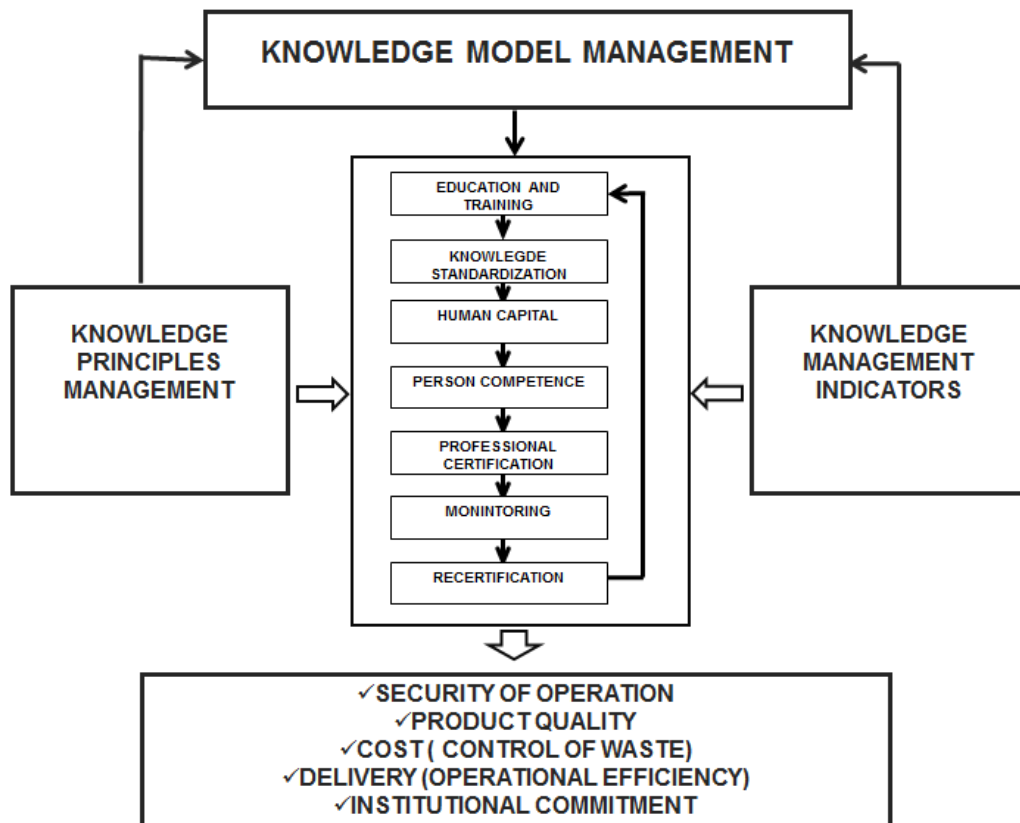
KNOWLEDGE MODEL MANAGEMENT

KNOWLEDGE PRINCIPLES MANAGEMENT

EDUCATION AND TRAINING

KNOWLEGDE STANDARDIZATION

HUMAN CAPITAL

PERSON COMPETENCE

PROFESSIONAL CERTIFICATION

MONINTORING

RECERTIFICATION

KNOWLEDGE MANAGEMENT INDICATORS

✓SECURITY OF OPERATION
✓PRODUCT QUALITY
✓COST ( CONTROL OF WASTE)
✓DELIVERY (OPERATIONAL EFFICIENCY)
✓INSTITUTIONAL COMMITMENT